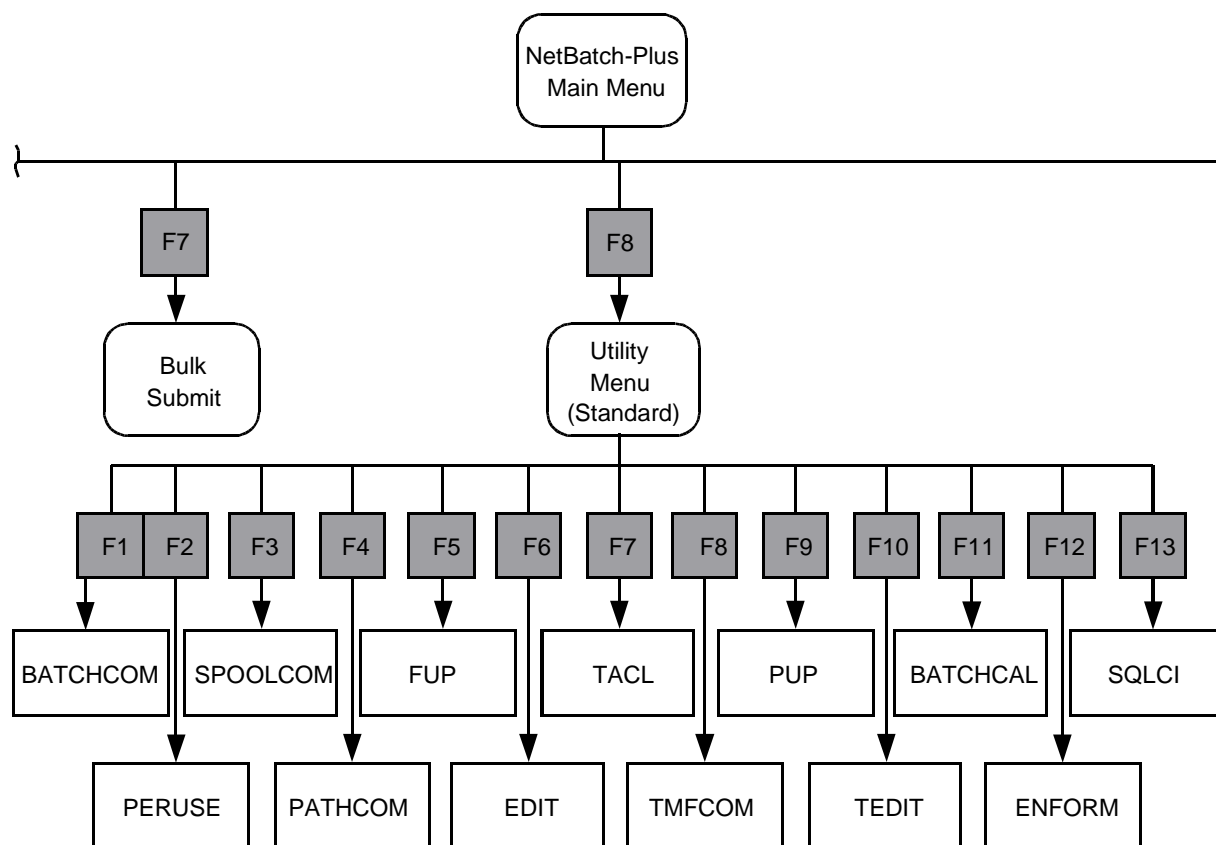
NetBatch-Plus Main Menu

F7

Bulk Submit

F8

Utility Menu (Standard)

F1 F2 F3 F4 F5 F6 F7 F8 F9 F10 F11 F12 F13

BATCHCOM SPOOLCOM FUP TACL PUP BATCHCAL SQLCI

PERUSE PATHCOM EDIT TMFCOM TEDIT ENFORM